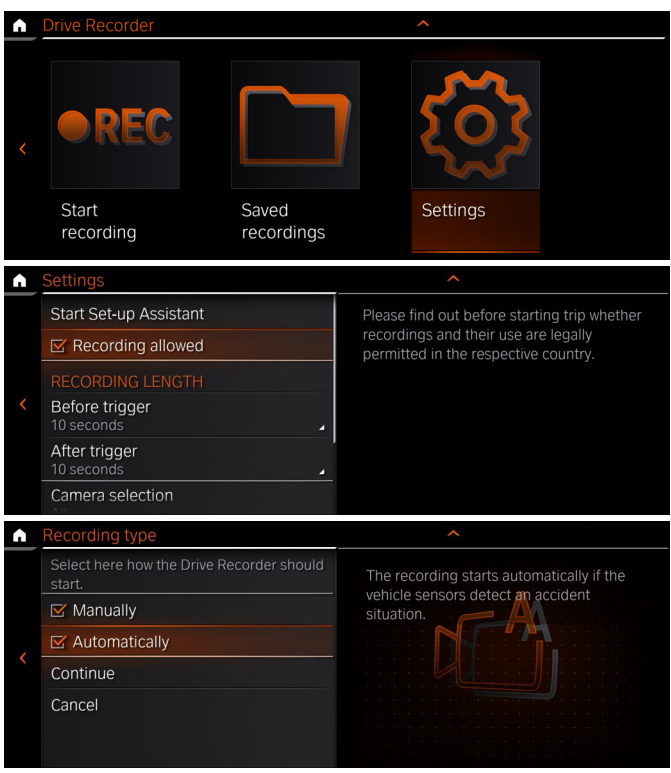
Drive Recorder

REC

Start recording

Saved recordings

Settings

Settings

Start Set-up Assistant

☑ Recording allowed

RECORDING LENGTH

Before trigger
10 seconds

After trigger
10 seconds

Camera selection

Please find out before starting trip whether recordings and their use are legally permitted in the respective country.

Recording type

Select here how the Drive Recorder should start.

☑ Manually

☑ Automatically

Continue

Cancel

The recording starts automatically if the vehicle sensors detect an accident situation.

A